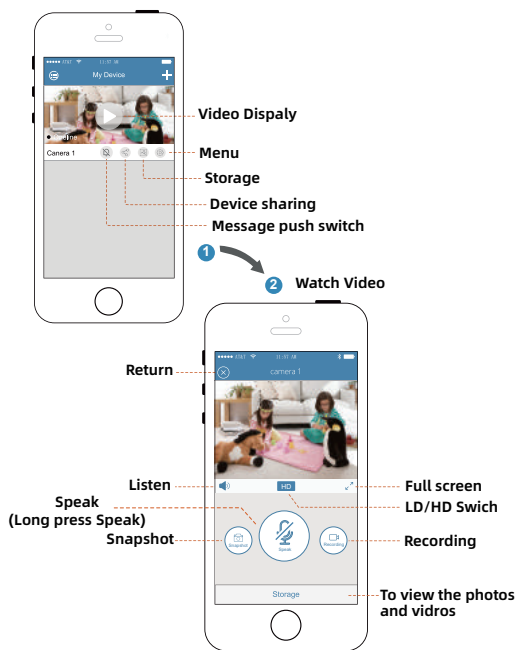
●●●●● AT&T 11:37 AM

My Device

Online

Camera 1

Video Dispaly

Menu

Storage

Device sharing

Message push switch

1

2 Watch Video

●●●●● AT&T 11:37 AM

camera 1

Return

Listen

HD

Full screen

LD/HD Swich

Speak
(Long press Speak)

Snapshot

Speak

Recording

Snapshot

Recording

Storage

To view the photos and vidros